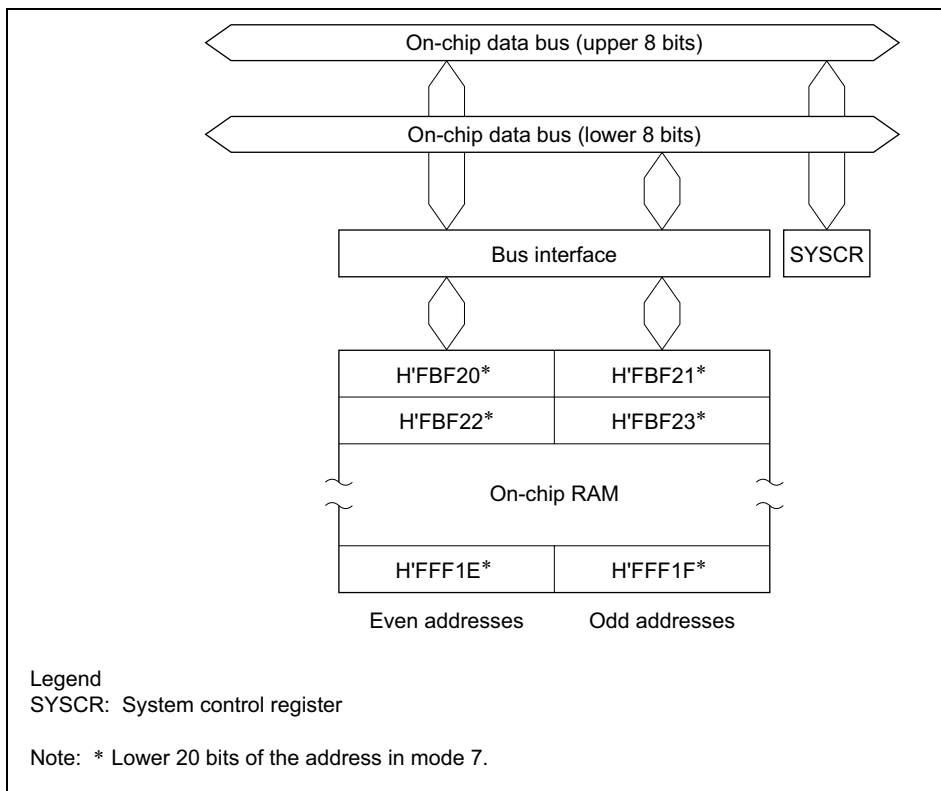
On-chip data bus (upper 8 bits)

On-chip data bus (lower 8 bits)

Bus interface

SYSCR

H'FBF20*

H'FBF21*

H'FBF22*

H'FBF23*

On-chip RAM

H'FFF1E*

H'FFF1F*

Even addresses

Odd addresses

Legend
SYSCR: System control register

Note: * Lower 20 bits of the address in mode 7.